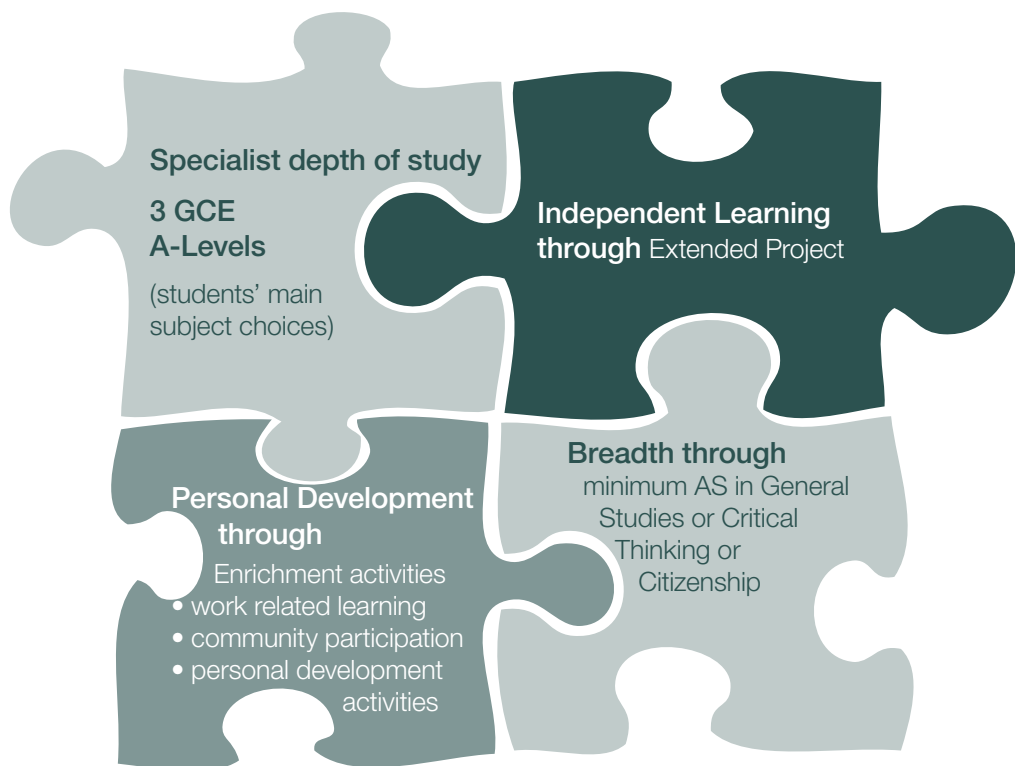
Specialist depth of study

3 GCE A-Levels

(students' main subject choices)

Independent Learning through Extended Project

Personal Development through

Enrichment activities
• work related learning
• community participation
• personal development activities

Breadth through minimum AS in General Studies or Critical Thinking or Citizenship